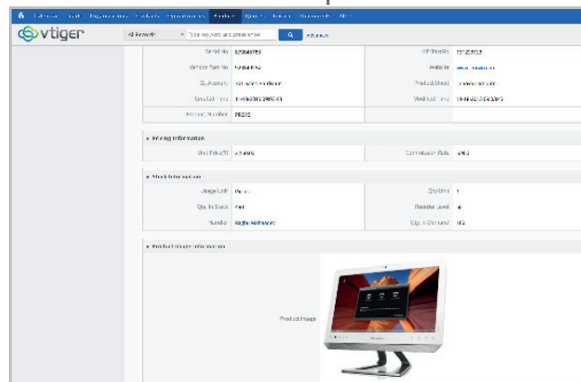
vtiger

All Records

Go

Advanced

Serial No

Vendor Part No

GL Account

Created Time

Product Number

Website

Product Sheet

Modified Time

▸ Pricing Information

Unit Price($)

Commission Rate

▸ Stock Information

Usage Unit

Qty/Unit

Qty In Stock

Reorder Level

Handler

Qty In Demand

▸ Product Image Information

Product Image